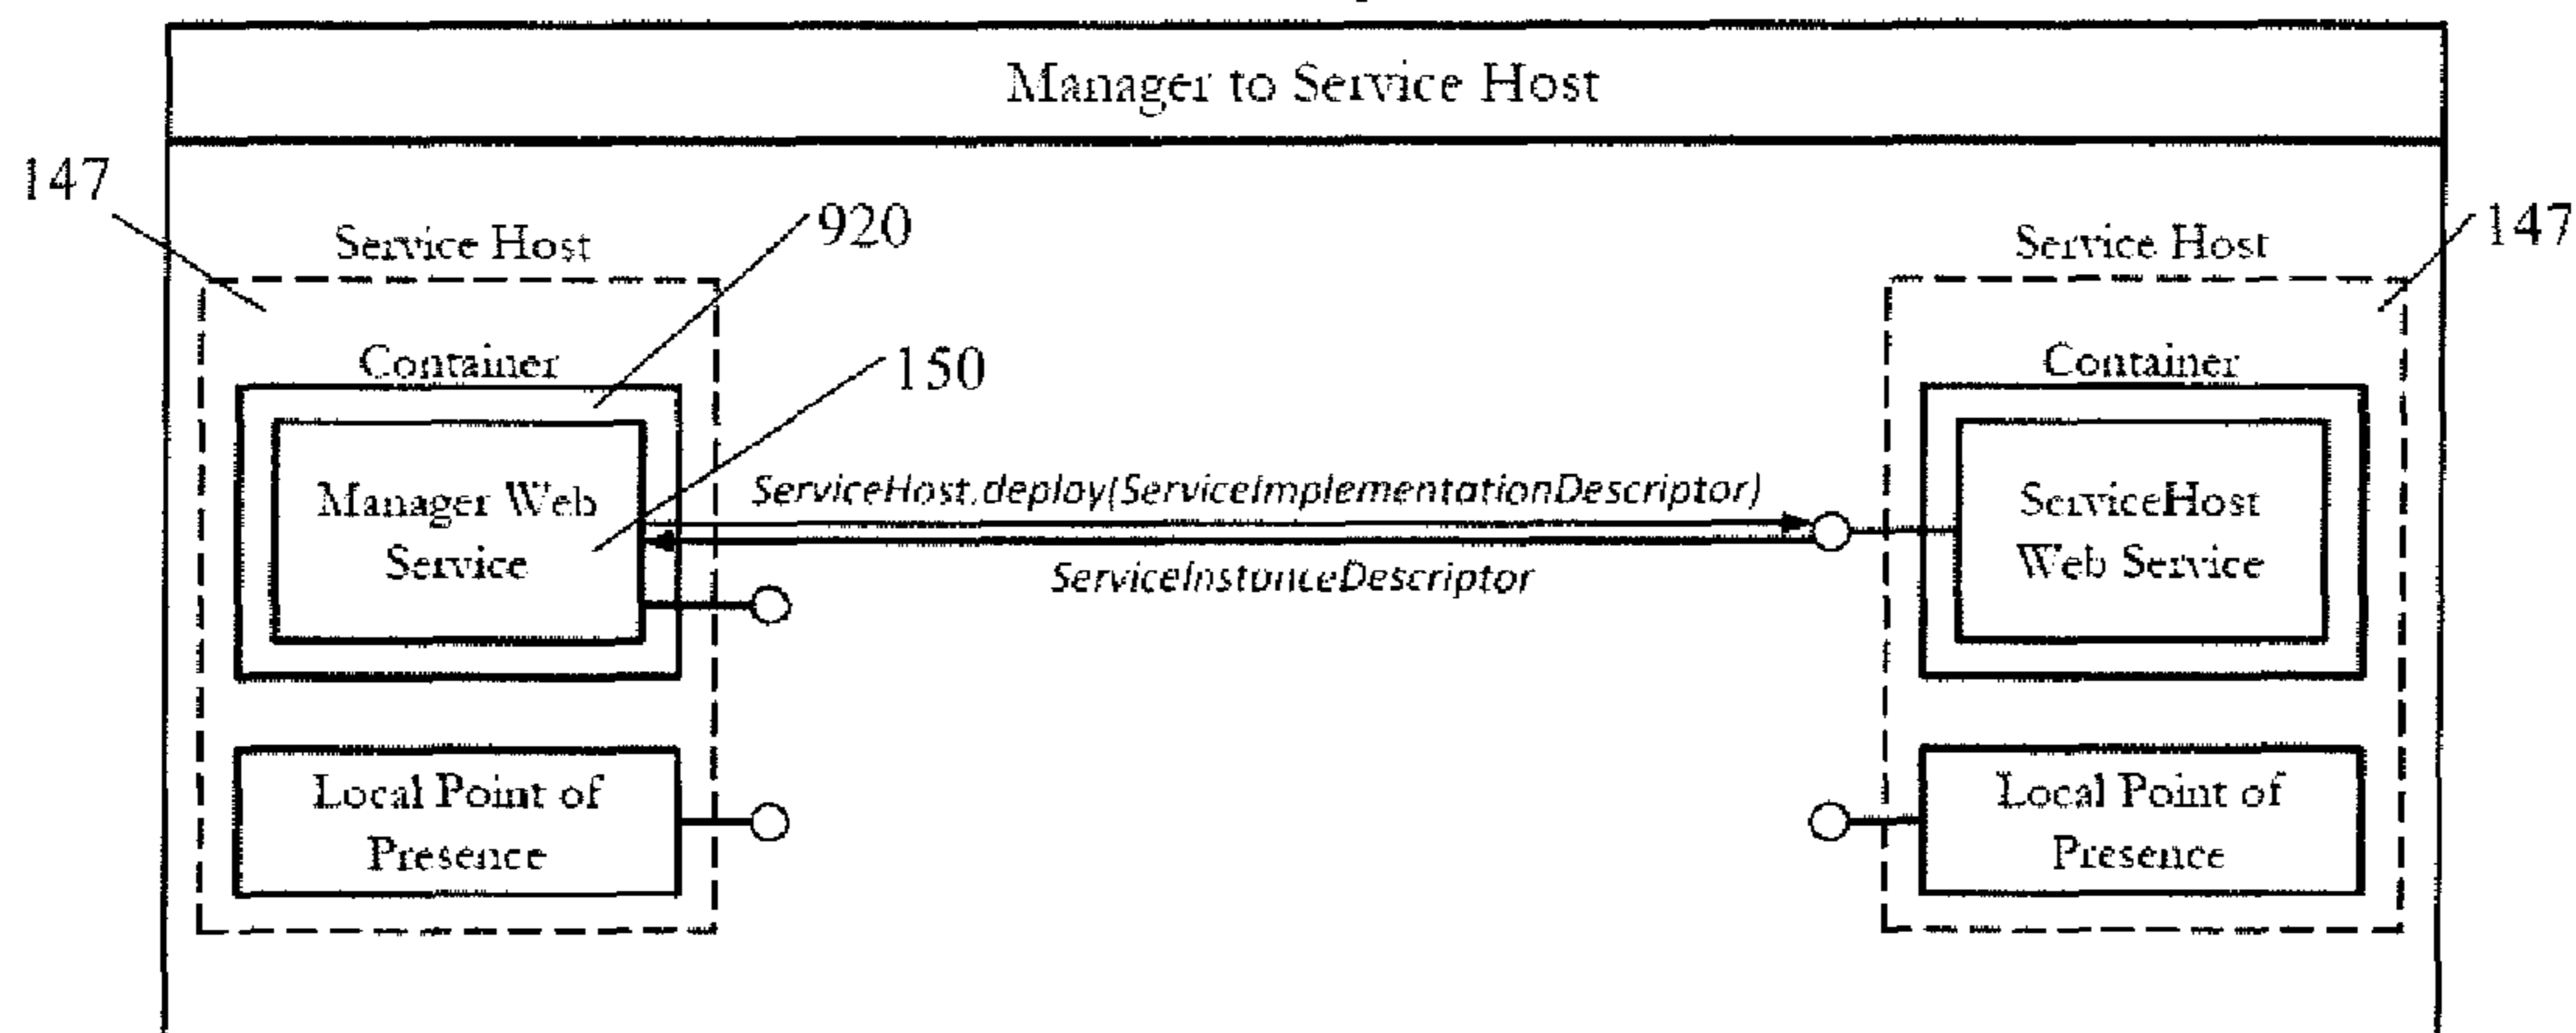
Manager to Service Host

147

Service Host

920

Container

150

Manager Web Service

ServiceHost.deploy(ServiceImplementationDescriptor)

ServiceInstanceDescriptor

Local Point of Presence

Service Host

147

Container

ServiceHost Web Service

Local Point of Presence